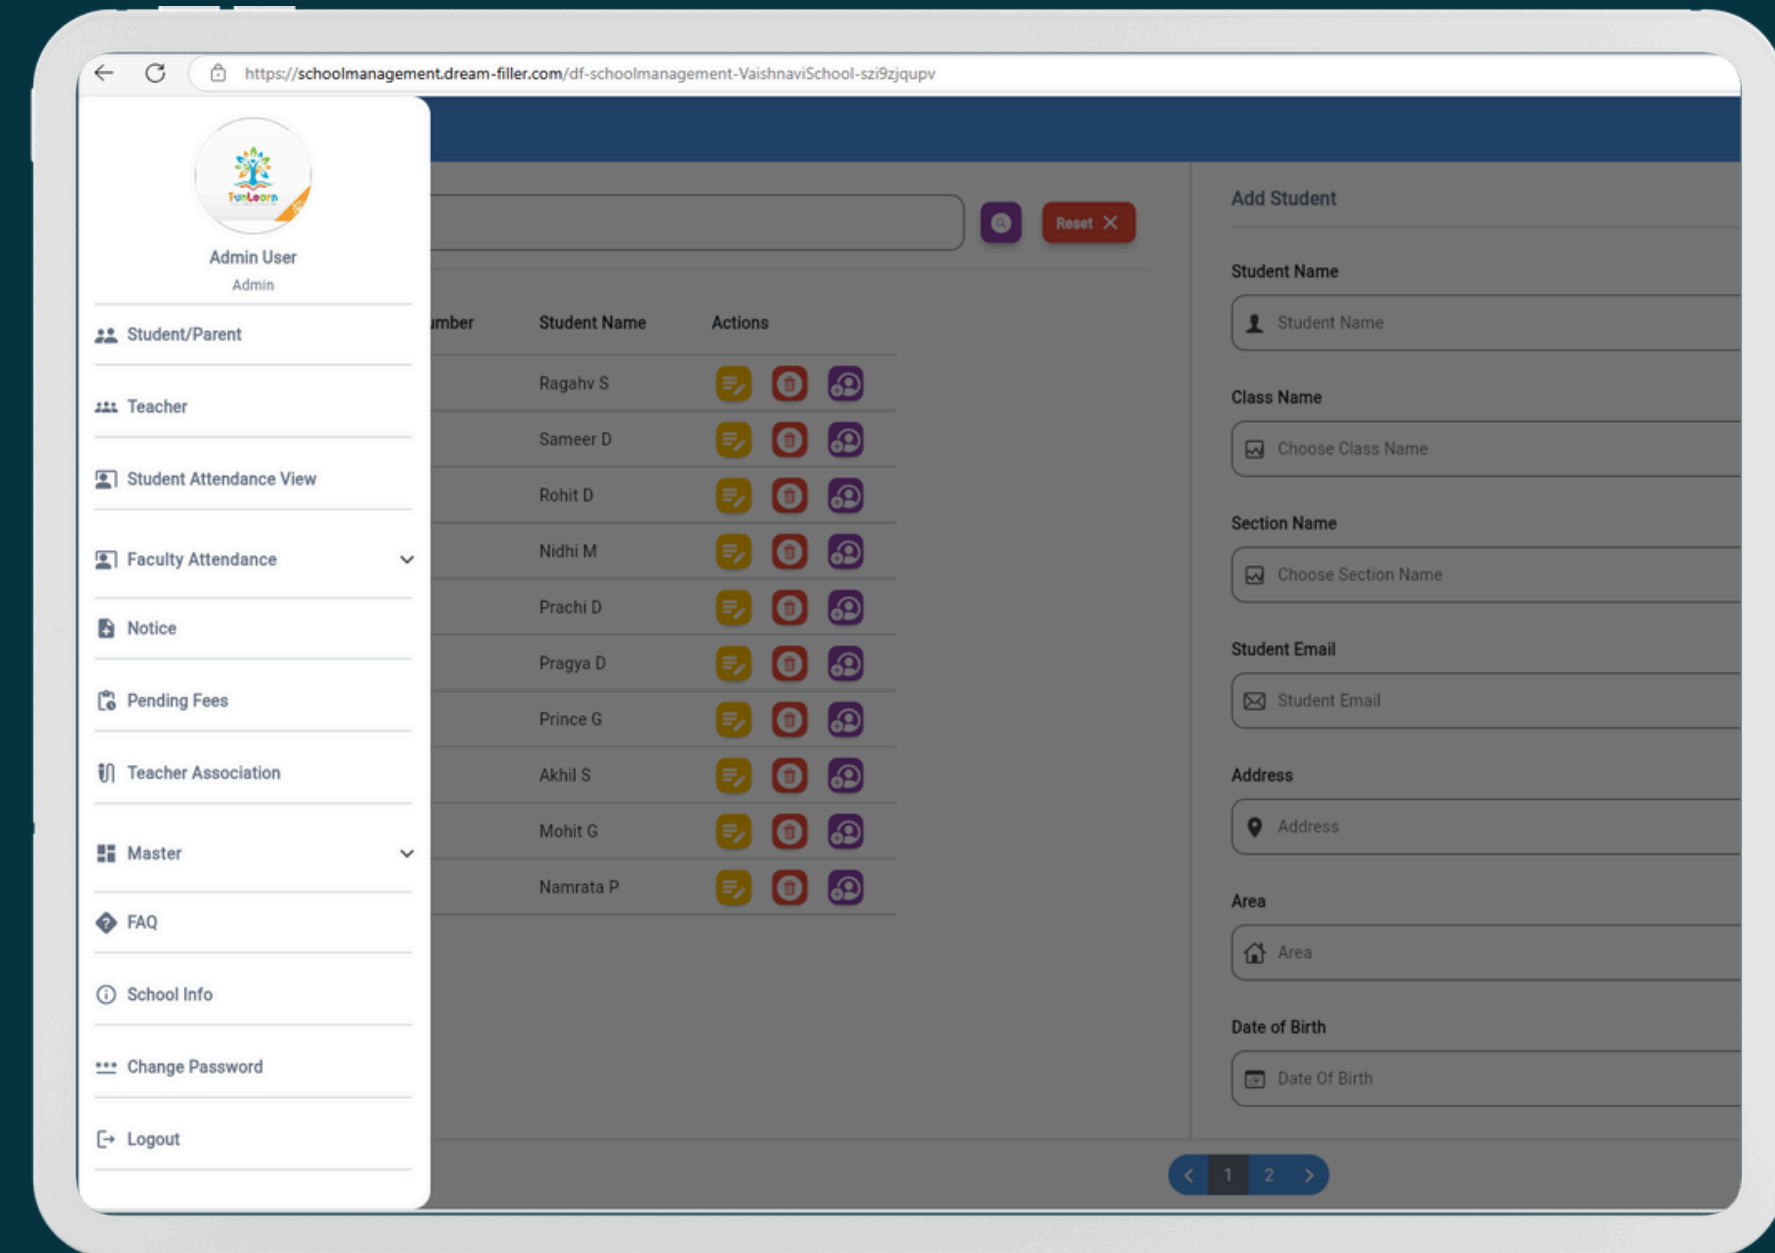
https://schoolmanagement.dream-filler.com/df-schoolmanagement-VaishnaviSchool-szi9zjqupv

FunLearn

Admin User
Admin

Student/Parent

Teacher

Student Attendance View

Faculty Attendance

Notice

Pending Fees

Teacher Association

Master

FAQ

School Info

Change Password

Logout

Reset

| umber | Student Name | Actions |
|---|---|---|
| | Ragahv S | |
| | Sameer D | |
| | Rohit D | |
| | Nidhi M | |
| | Prachi D | |
| | Pragya D | |
| | Prince G | |
| | Akhil S | |
| | Mohit G | |
| | Namrata P | |

1 2

Add Student

Student Name
Student Name

Class Name
Choose Class Name

Section Name
Choose Section Name

Student Email
Student Email

Address
Address

Area
Area

Date of Birth
Date Of Birth